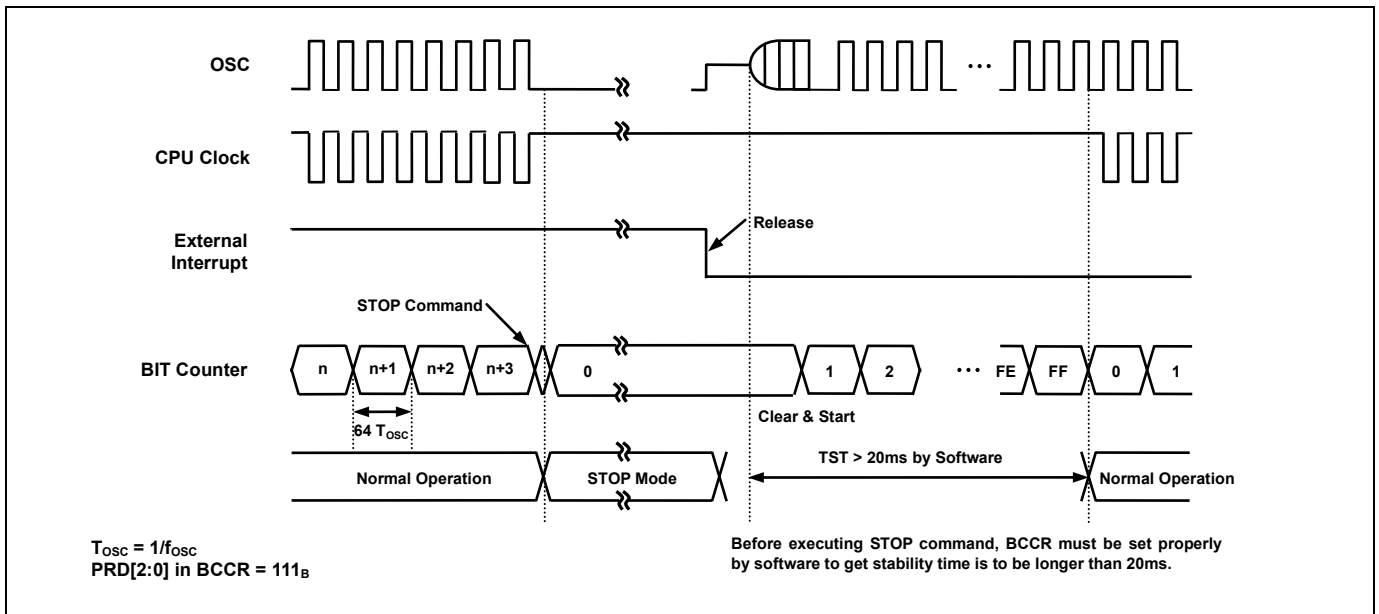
OSC

CPU Clock

External Interrupt

Release

STOP Command

BIT Counter

n

n+1

n+2

n+3

0

1

2

···

FE

FF

0

1

$64\ T_{OSC}$

Clear & Start

Normal Operation

STOP Mode

TST > 20ms by Software

Normal Operation

$T_{OSC} = 1/f_{OSC}$
PRD[2:0] in BCCR = $111_B$

Before executing STOP command, BCCR must be set properly by software to get stability time is to be longer than 20ms.